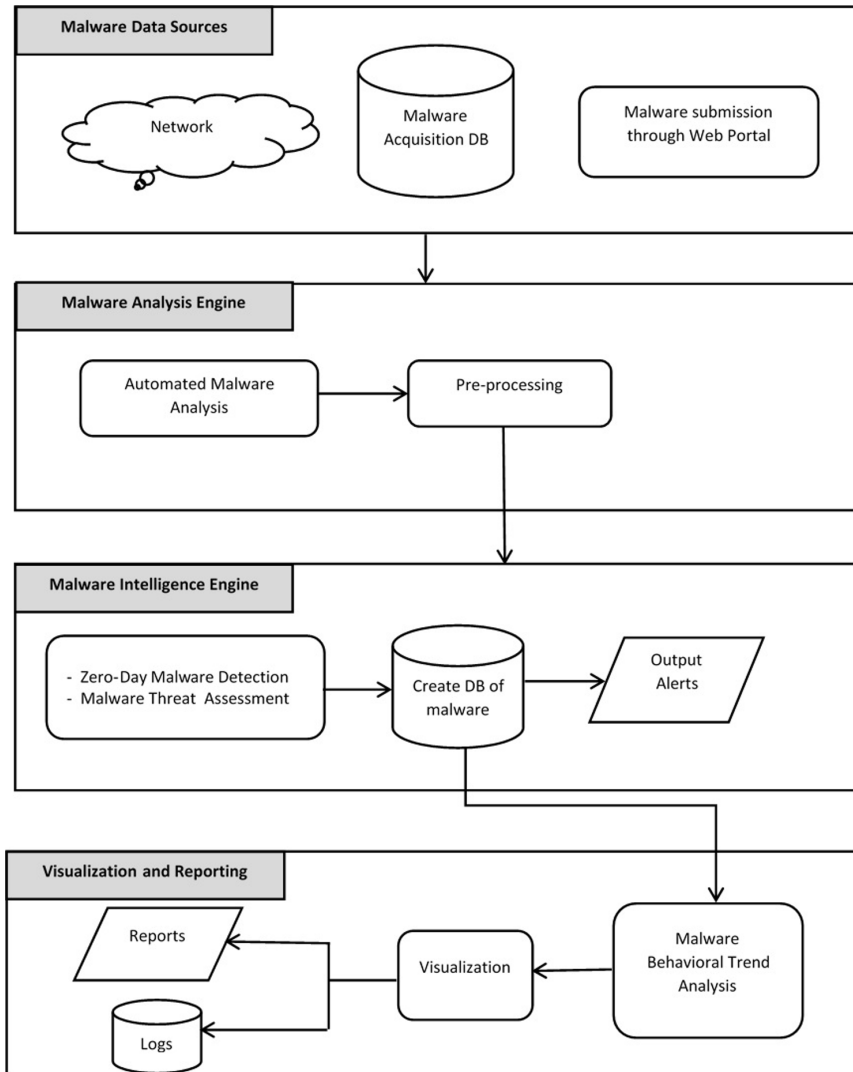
Malware Data Sources

Network

Malware Acquisition DB

Malware submission through Web Portal

Malware Analysis Engine

Automated Malware Analysis

Pre-processing

Malware Intelligence Engine

- Zero-Day Malware Detection
- Malware Threat Assessment

Create DB of malware

Output Alerts

Visualization and Reporting

Reports

Logs

Visualization

Malware Behavioral Trend Analysis